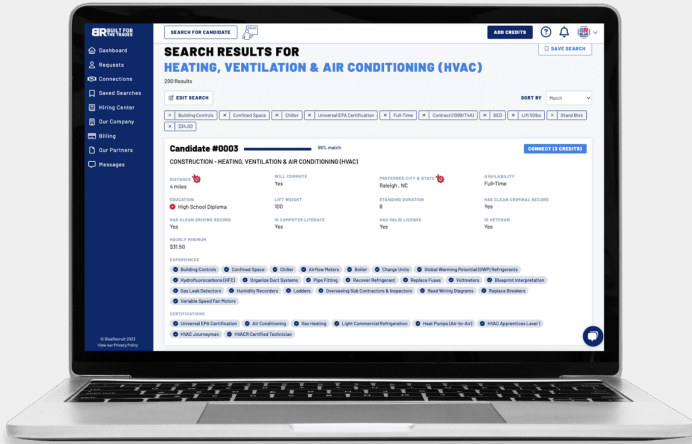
BR BUILT FOR THE TRADES

SEARCH FOR CANDIDATE

ADD CREDITS

Dashboard
Requests
Connections
Saved Searches
Hiring Center
Our Company
Billing
Our Partners
Messages

© BlueRecruit 2023
View our Privacy Policy

SEARCH RESULTS FOR
HEATING, VENTILATION & AIR CONDITIONING (HVAC)

200 Results

SAVE SEARCH

EDIT SEARCH

SORT BY Match

× Building Controls × Confined Space × Chiller × Universal EPA Certification × Full-Time × Contract(1099/TAX) × GED × Lift 50lbs × Stand 8hrs × $34.00

Candidate #0003 99% match

CONNECT (3 CREDITS)

CONSTRUCTION - HEATING, VENTILATION & AIR CONDITIONING (HVAC)

DISTANCE
4 miles

WILL COMMUTE
Yes

PREFERRED CITY & STATE
Raleigh, NC

AVAILABILITY
Full-Time

EDUCATION
High School Diploma

LIFT WEIGHT
100

STANDING DURATION
8

HAS CLEAN CRIMINAL RECORD
Yes

HAS CLEAN DRIVING RECORD
Yes

IS COMPUTER LITERATE
Yes

HAS VALID LICENSE
Yes

IS VETERAN
Yes

HOURLY MINIMUM
$31.50

EXPERIENCES
Building Controls Confined Space Chiller Airflow Meters Boiler Change Units Global Warming Potential (GWP) Refrigerants Hydrofluorocarbons (HFC) Organize Duct Systems Pipe Fitting Recover Refrigerant Replace Fuses Voltmeters Blueprint Interpretation Gas Leak Detectors Humidity Recorders Ladders Overseeing Sub Contractors & Inspectors Read Wiring Diagrams Replace Breakers Variable Speed Fan Motors

CERTIFICATIONS
Universal EPA Certification Air Conditioning Gas Heating Light Commercial Refrigeration Heat Pumps (Air-to-Air) HVAC Apprentices Level 1 HVAC Journeyman HVACR Certified Technician